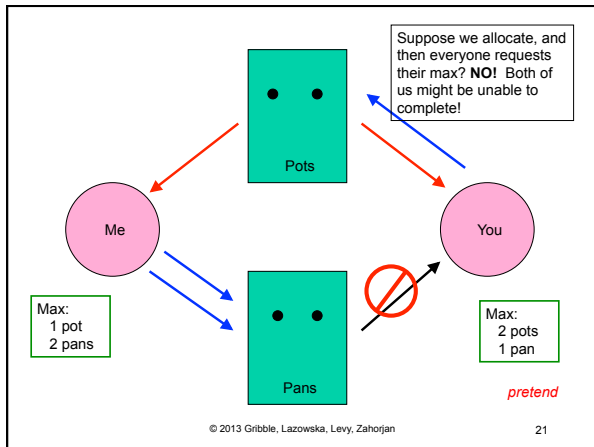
Suppose we allocate, and then everyone requests their max? **NO!** Both of us might be unable to complete!

Pots

Me

You

Max:
1 pot
2 pans

Pans

Max:
2 pots
1 pan

pretend

© 2013 Gribble, Lazowska, Levy, Zahorjan

21